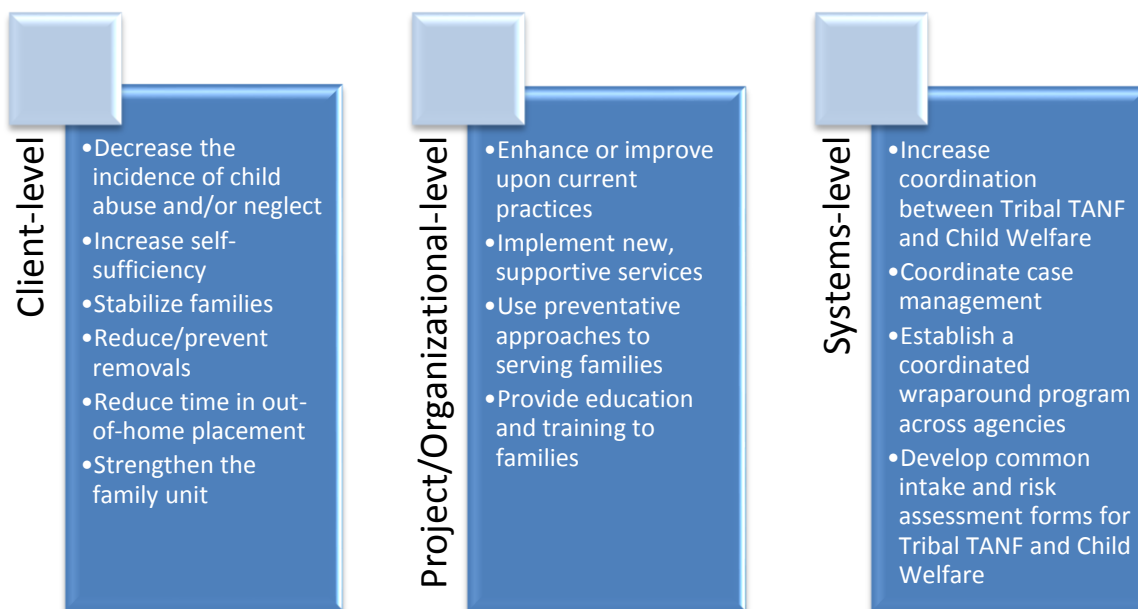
Client-level

•Decrease the incidence of child abuse and/or neglect
•Increase self-sufficiency
•Stabilize families
•Reduce/prevent removals
•Reduce time in out-of-home placement
•Strengthen the family unit

Project/Organizational-level

•Enhance or improve upon current practices
•Implement new, supportive services
•Use preventative approaches to serving families
•Provide education and training to families

Systems-level

•Increase coordination between Tribal TANF and Child Welfare
•Coordinate case management
•Establish a coordinated wraparound program across agencies
•Develop common intake and risk assessment forms for Tribal TANF and Child Welfare